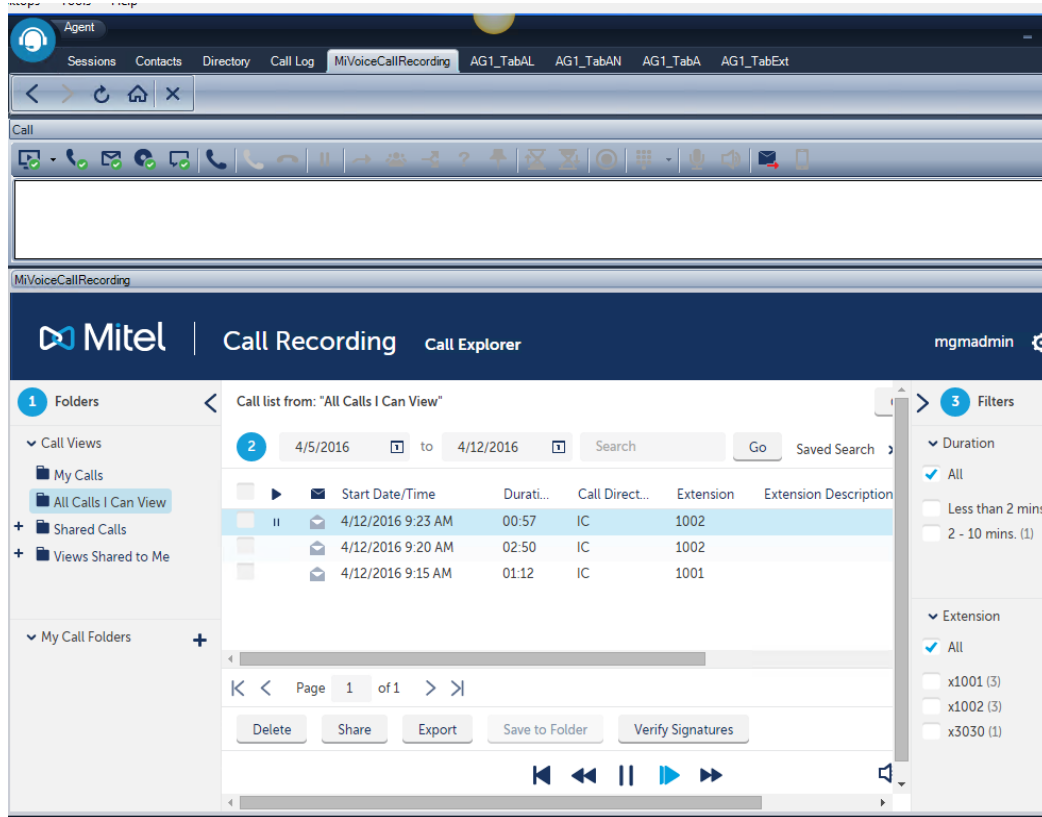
Agent

Sessions Contacts Directory Call Log MiVoiceCallRecording AG1_TabAL AG1_TabAN AG1_TabA AG1_TabExt

Call

MiVoiceCallRecording

Mitel | Call Recording Call Explorer mgmadmin

1 Folders

Call Views
My Calls
All Calls I Can View
+ Shared Calls
+ Views Shared to Me

My Call Folders +

Call list from: "All Calls I Can View"

2 4/5/2016 to 4/12/2016 Search Go Saved Search

| | | | Start Date/Time | Durati... | Call Direct... | Extension | Extension Description |
|---|---|---|---|---|---|---|---|
| | II | | 4/12/2016 9:23 AM | 00:57 | IC | 1002 | |
| | | | 4/12/2016 9:20 AM | 02:50 | IC | 1002 | |
| | | | 4/12/2016 9:15 AM | 01:12 | IC | 1001 | |

Page 1 of 1

Delete Share Export Save to Folder Verify Signatures

3 Filters

Duration
All
Less than 2 mins
2 - 10 mins. (1)

Extension
All
x1001 (3)
x1002 (3)
x3030 (1)